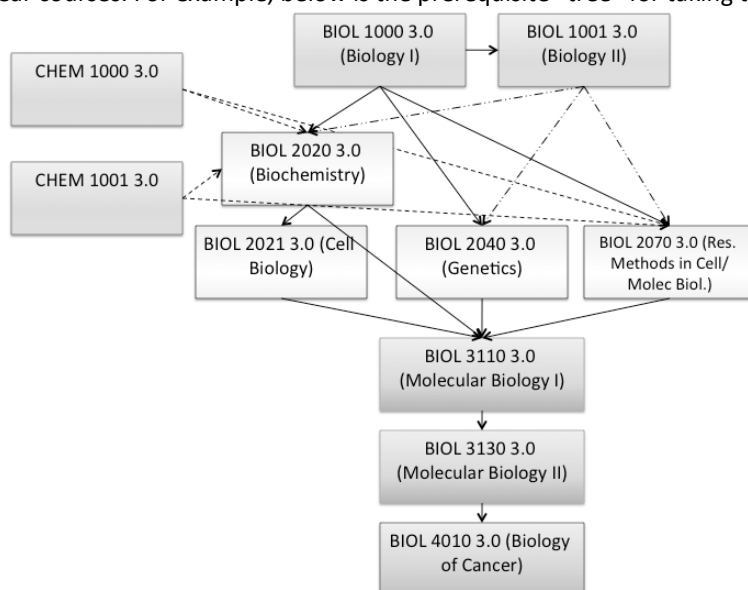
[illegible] courses. For example, below is the prerequisite "tree" for taking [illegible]

BIOL 1000 3.0 (Biology I)

BIOL 1001 3.0 (Biology II)

CHEM 1000 3.0

BIOL 2020 3.0 (Biochemistry)

CHEM 1001 3.0

BIOL 2021 3.0 (Cell Biology)

BIOL 2040 3.0 (Genetics)

BIOL 2070 3.0 (Res. Methods in Cell/ Molec Biol.)

BIOL 3110 3.0 (Molecular Biology I)

BIOL 3130 3.0 (Molecular Biology II)

BIOL 4010 3.0 (Biology of Cancer)